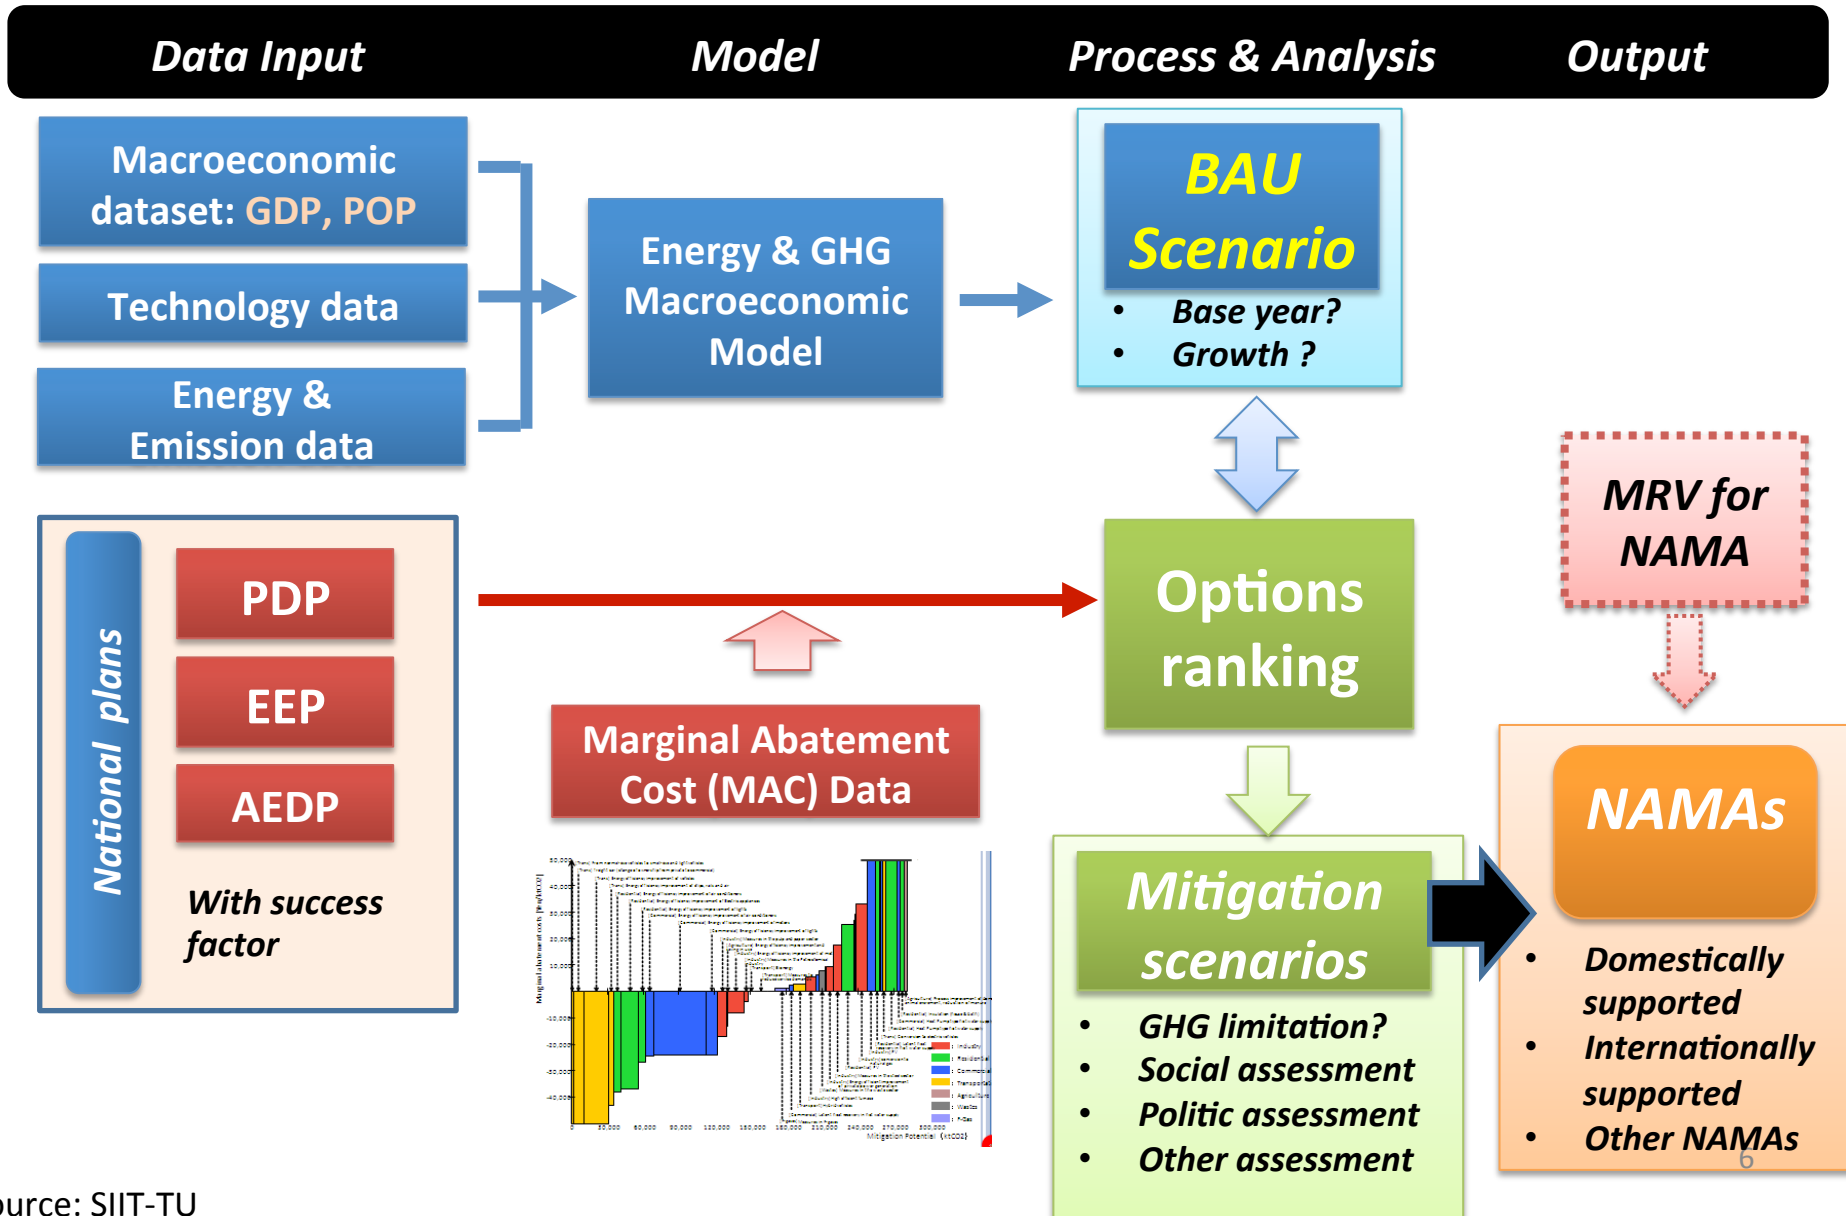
Data Input
Model
Process & Analysis
Output

Macroeconomic dataset: GDP, POP

Technology data

Energy & Emission data

Energy & GHG Macroeconomic Model

BAU Scenario

• Base year?
• Growth ?

MRV for NAMA

National plans

PDP

EEP

AEDP

With success factor

Options ranking

Marginal Abatement Cost (MAC) Data

Mitigation scenarios

• GHG limitation?
• Social assessment
• Politic assessment
• Other assessment

NAMAs

• Domestically supported
• Internationally supported
• Other NAMAs

6

urce: SIIT-TU